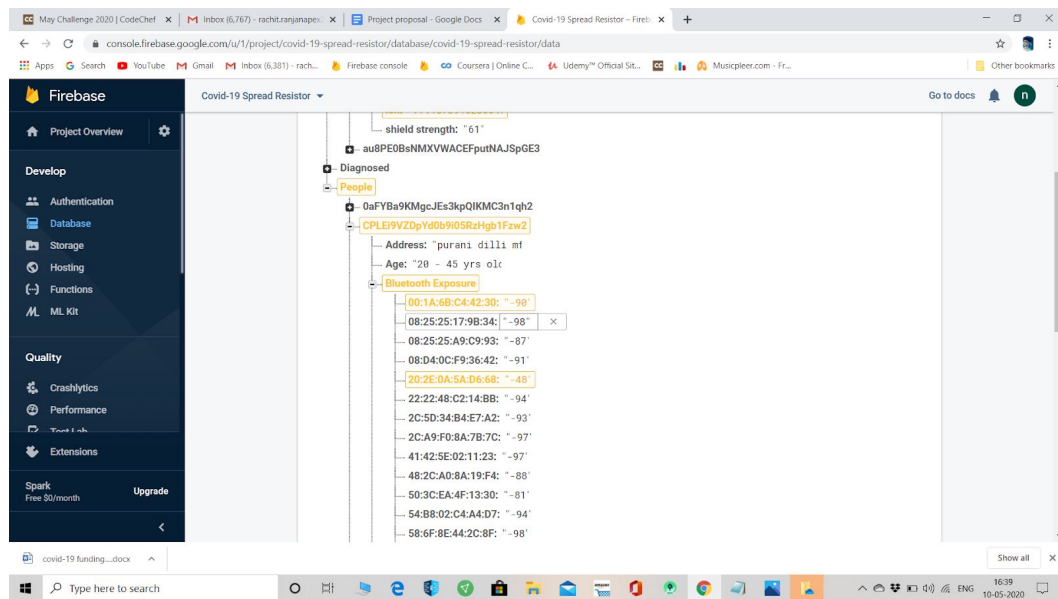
May Challenge 2020 | CodeChef × | Inbox (6,767) - rachit.ranjanapex × | Project proposal - Google Docs × | Covid-19 Spread Resistor – Fireb ×

console.firebase.google.com/u/1/project/covid-19-spread-resistor/database/covid-19-spread-resistor/data

Apps Search YouTube Gmail Inbox (6,381) - rach... Firebase console Coursera | Online C... Udemy™ Official Sit... Musicpleer.com - Fr... Other bookmarks

Firebase

Covid-19 Spread Resistor

Go to docs

n

Project Overview

Develop

Authentication

Database

Storage

Hosting

Functions

ML Kit

Quality

Crashlytics

Performance

Test Lab

Extensions

Spark
Free $0/month

Upgrade

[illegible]

shield strength: "61"

au8PE0BsNMXVWACEFputNAJSpGE3

Diagnosed

People

0aFYBa9KMgcJEs3kpQIKMC3n1qh2

CPLEi9VZDpYd0b9i05RzHgb1Fzw2

Address: "purani dilli mf

Age: "20 - 45 yrs olc

Bluetooth Exposure

00:1A:6B:C4:42:30: "-98"

08:25:25:17:9B:34: "-98"

08:25:25:A9:C9:93: "-87"

08:D4:0C:F9:36:42: "-91"

20:2E:0A:5A:D6:68: "-48"

22:22:48:C2:14:BB: "-94"

2C:5D:34:B4:E7:A2: "-93"

2C:A9:F0:8A:7B:7C: "-97"

41:42:5E:02:11:23: "-97"

48:2C:A0:8A:19:F4: "-88"

50:3C:EA:4F:13:30: "-81"

54:B8:02:C4:A4:D7: "-94"

58:6F:8E:44:2C:8F: "-98"

covid-19 funding....docx

Show all

Type here to search

ENG 16:39 10-05-2020